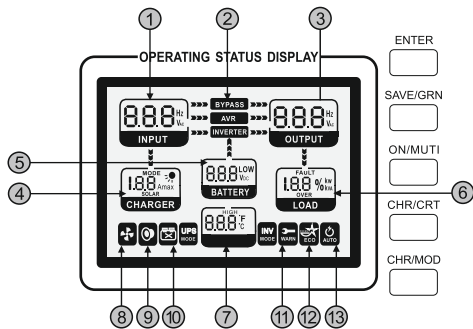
1
2
3
OPERATING STATUS DISPLAY
ENTER
SAVE/GRN
ON/MUTI
CHR/CRT
CHR/MOD
8.8.8 Hz Vac
INPUT
BYPASS
AVR
INVERTER
8.8.8 Hz Vac
OUTPUT
5
MODE
1.8.8 Amax
SOLAR
CHARGER
4
8.8.8 LOW Vdc
BATTERY
FAULT
1.8.8 % kw kva
OVER
LOAD
6
HIGH
8.8.8 °F °C
UPS MODE
INV MODE
WARN
ECO
AUTO
8
9
10
7
11
12
13